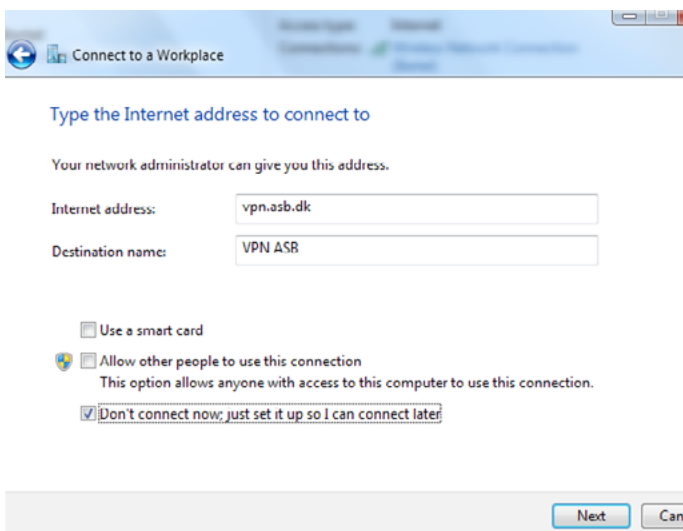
Connect to a Workplace

Type the Internet address to connect to

Your network administrator can give you this address.

Internet address: vpn.asb.dk

Destination name: VPN ASB

Use a smart card

Allow other people to use this connection
This option allows anyone with access to this computer to use this connection.

Don't connect now; just set it up so I can connect later

Next
Can